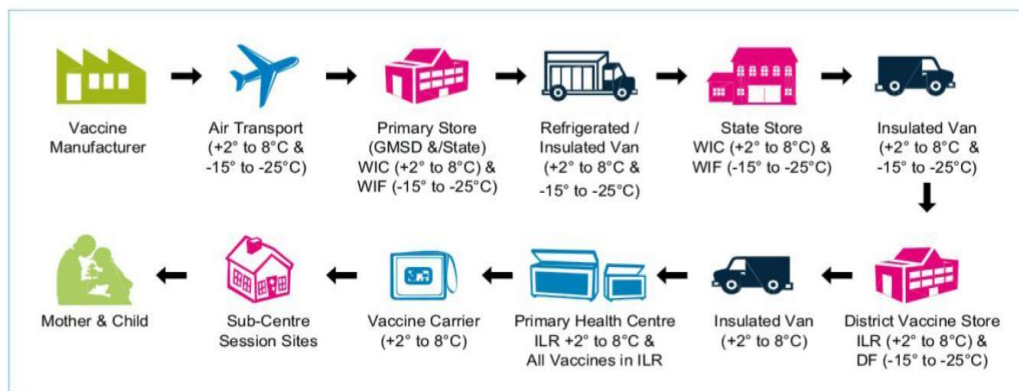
Vaccine Manufacturer

Air Transport (+2° to 8°C & -15° to -25°C)

Primary Store (GMSD &/State) WIC (+2° to 8°C) & WIF (-15° to -25°C)

Refrigerated / Insulated Van (+2° to 8°C & -15° to -25°C)

State Store WIC (+2° to 8°C) & WIF (-15° to -25°C)

Insulated Van (+2° to 8°C & -15° to -25°C)

District Vaccine Store ILR (+2° to 8°C) & DF (-15° to -25°C)

Insulated Van (+2° to 8°C)

Primary Health Centre ILR +2° to 8°C & All Vaccines in ILR

Vaccine Carrier (+2° to 8°C)

Sub-Centre Session Sites

Mother & Child